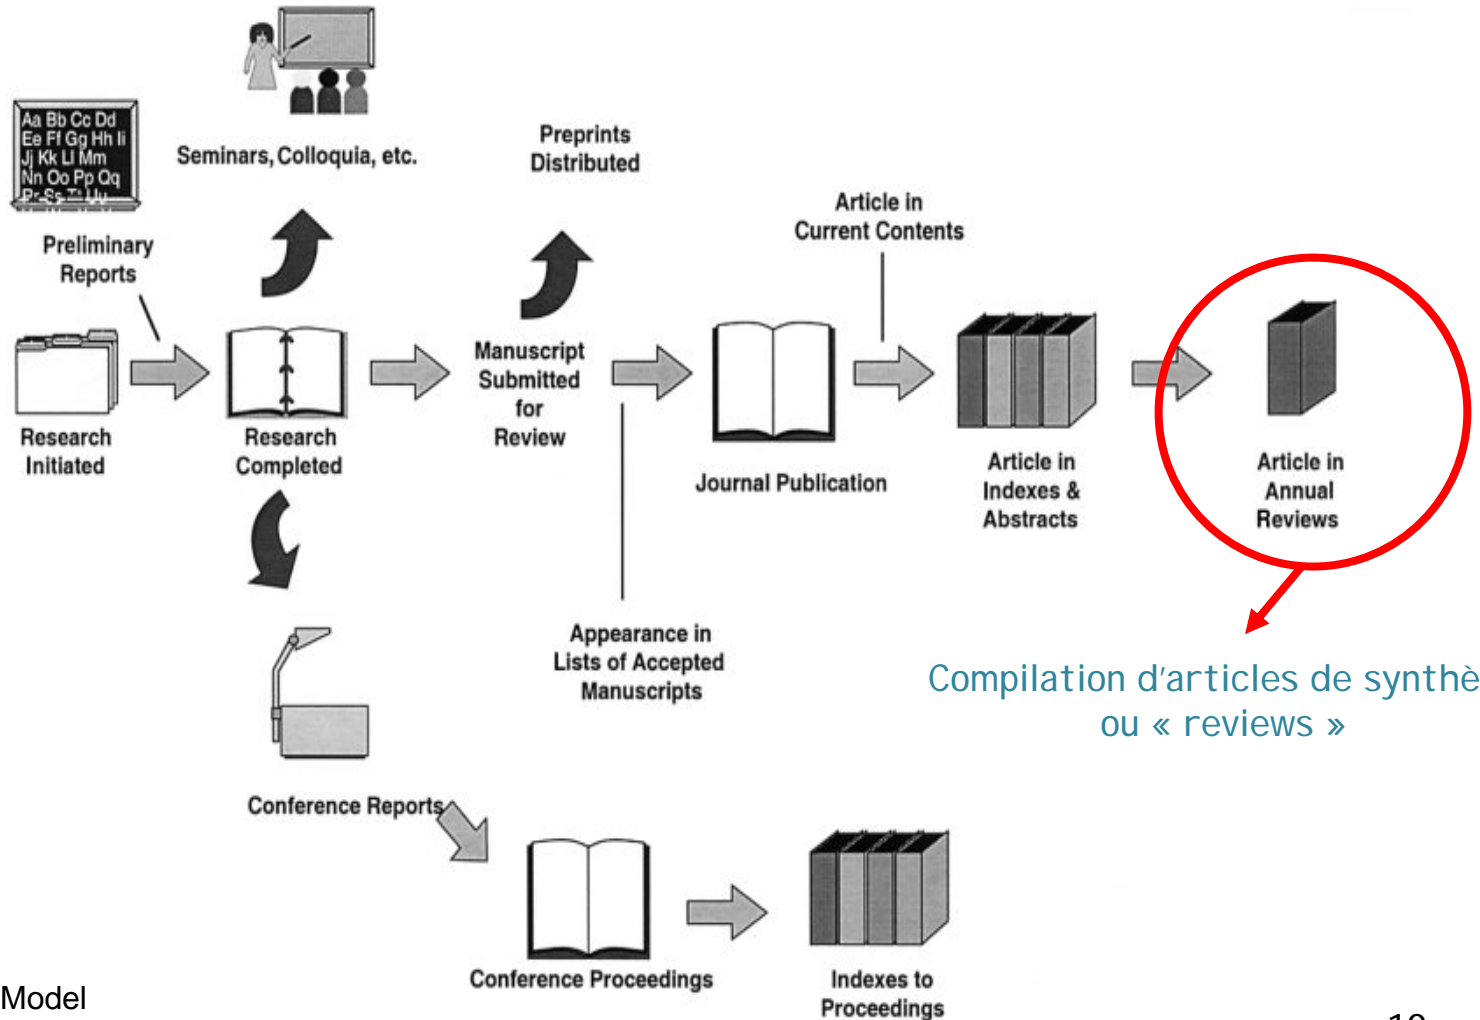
Aa Bb Cc Dd
Ee Ff Gg Hh Ii
Jj Kk Ll Mm
Nn Oo Pp Qq
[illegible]

Seminars, Colloquia, etc.

Preprints Distributed

Preliminary Reports

Article in Current Contents

Research Initiated

Research Completed

Manuscript Submitted for Review

Journal Publication

Article in Indexes & Abstracts

Article in Annual Reviews

Compilation d'articles de synthè
ou « reviews »

Appearance in Lists of Accepted Manuscripts

Conference Reports

Conference Proceedings

Indexes to Proceedings

Model

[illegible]